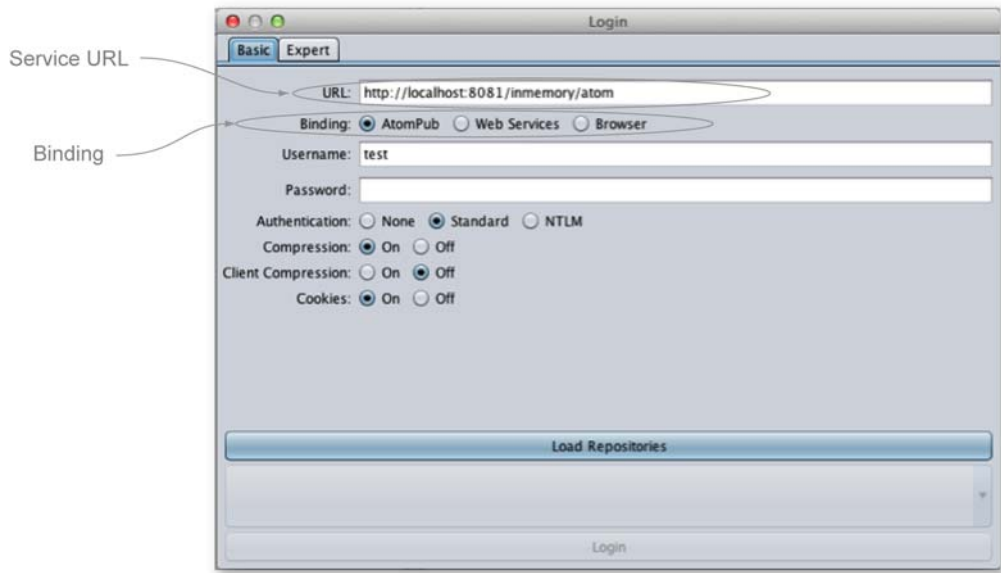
Login

Basic Expert

Service URL

URL: http://localhost:8081/inmemory/atom

Binding: AtomPub Web Services Browser

Binding

Username: test

Password:

Authentication: None Standard NTLM

Compression: On Off

Client Compression: On Off

Cookies: On Off

Load Repositories

Login